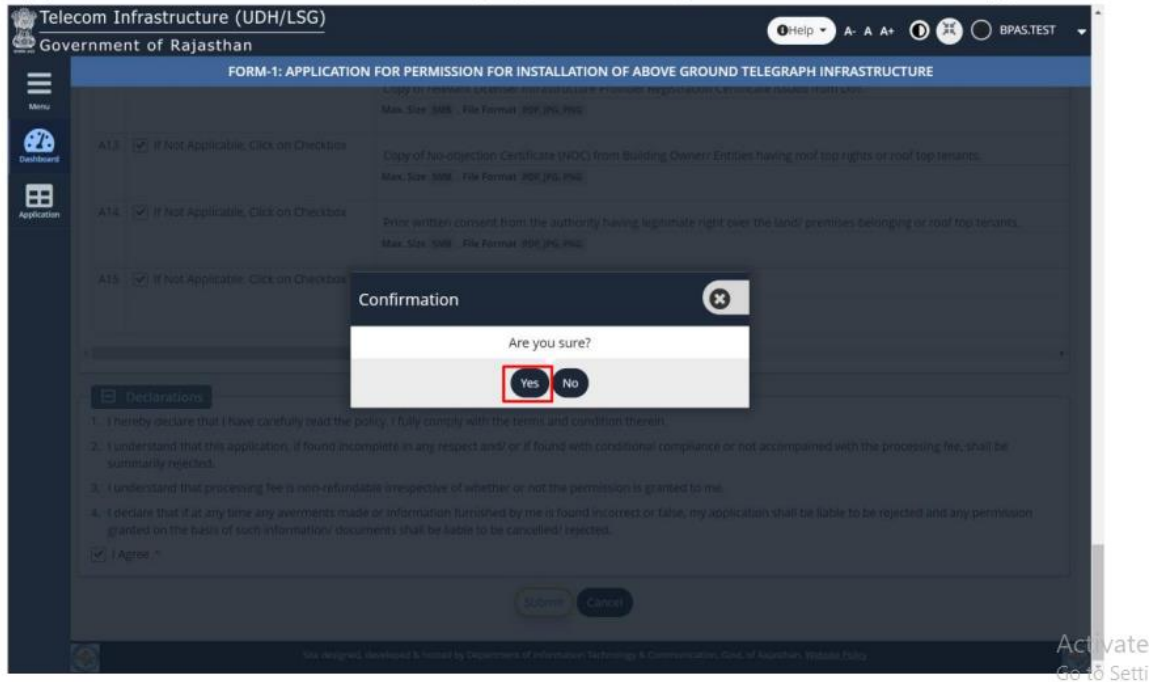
Telecom Infrastructure (UDH/LSG)
Government of Rajasthan

Help A- A A+ BPAS.TEST

Menu
Dashboard
Application

FORM-1: APPLICATION FOR PERMISSION FOR INSTALLATION OF ABOVE GROUND TELEGRAPH INFRASTRUCTURE

Copy of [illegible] License/ Infrastructure Provider Registration Certificate issued from DoT
Max. Size 5MB , File Format PDF,JPG,PNG

A13 If Not Applicable, Click on Checkbox
Copy of No-objection Certificate (NOC) from Building Owner/ Entities having roof top rights or roof top tenants.
Max. Size 5MB , File Format PDF,JPG,PNG

A14 If Not Applicable, Click on Checkbox
Prior written consent from the authority having legitimate right over the land/ premises belonging or roof top tenants.
Max. Size 5MB , File Format PDF,JPG,PNG

A15 If Not Applicable, Click on Checkbox

Confirmation
Are you sure?
Yes No

Declarations
1. I hereby declare that I have carefully read the policy. I fully comply with the terms and condition therein.
2. I understand that this application, if found incomplete in any respect and/ or if found with conditional compliance or not accompanied with the processing fee, shall be summarily rejected.
3. I understand that processing fee is non-refundable irrespective of whether or not the permission is granted to me.
4. I declare that if at any time any averments made or information furnished by me is found incorrect or false, my application shall be liable to be rejected and any permission granted on the basis of such information/ documents shall be liable to be cancelled/ rejected.
I Agree *

Submit Cancel

Site designed, developed & hosted by Department of Information Technology & Communication, Govt. of Rajasthan. Website Policy

Activate
Go to Setti